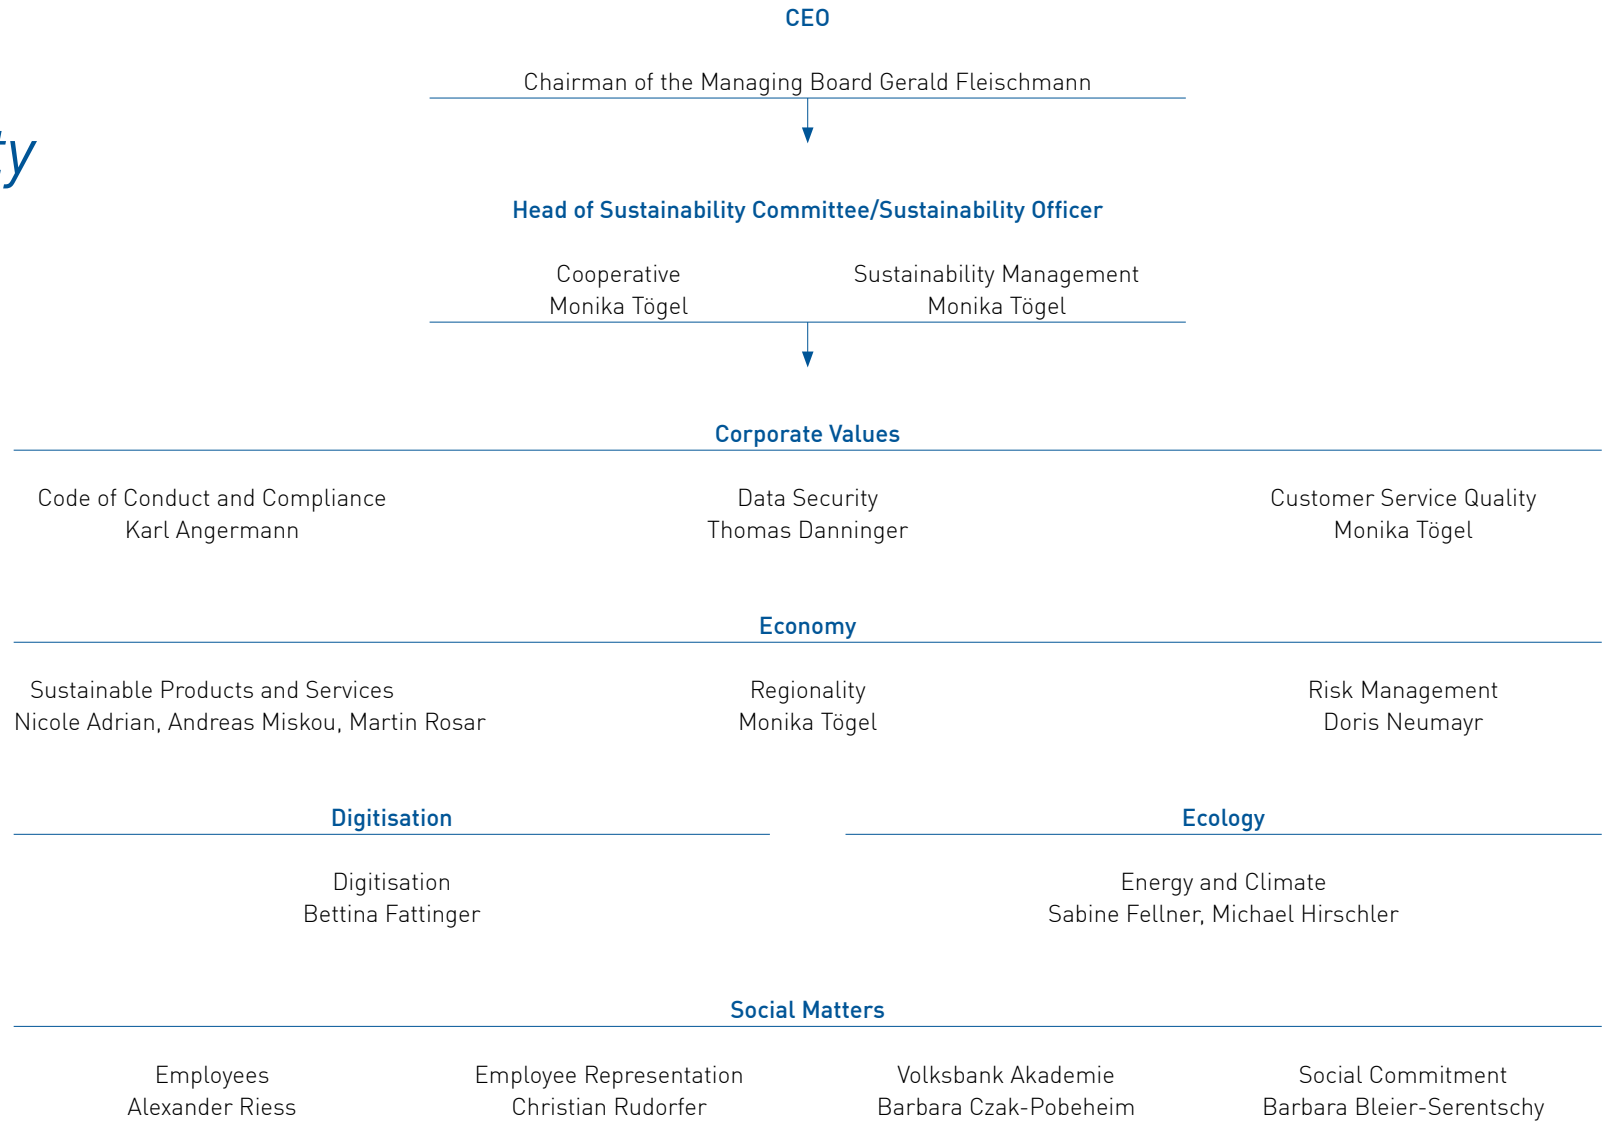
ty

CEO

Chairman of the Managing Board Gerald Fleischmann

Head of Sustainability Committee/Sustainability Officer

Cooperative
Monika Tögel

Sustainability Management
Monika Tögel

Corporate Values

Code of Conduct and Compliance
Karl Angermann

Data Security
Thomas Danninger

Customer Service Quality
Monika Tögel

Economy

Sustainable Products and Services
Nicole Adrian, Andreas Miskou, Martin Rosar

Regionality
Monika Tögel

Risk Management
Doris Neumayr

Digitisation

Digitisation
Bettina Fattinger

Ecology

Energy and Climate
Sabine Fellner, Michael Hirschler

Social Matters

Employees
Alexander Riess

Employee Representation
Christian Rudorfer

Volksbank Akademie
Barbara Czak-Pobeheim

Social Commitment
Barbara Bleier-Serentschy